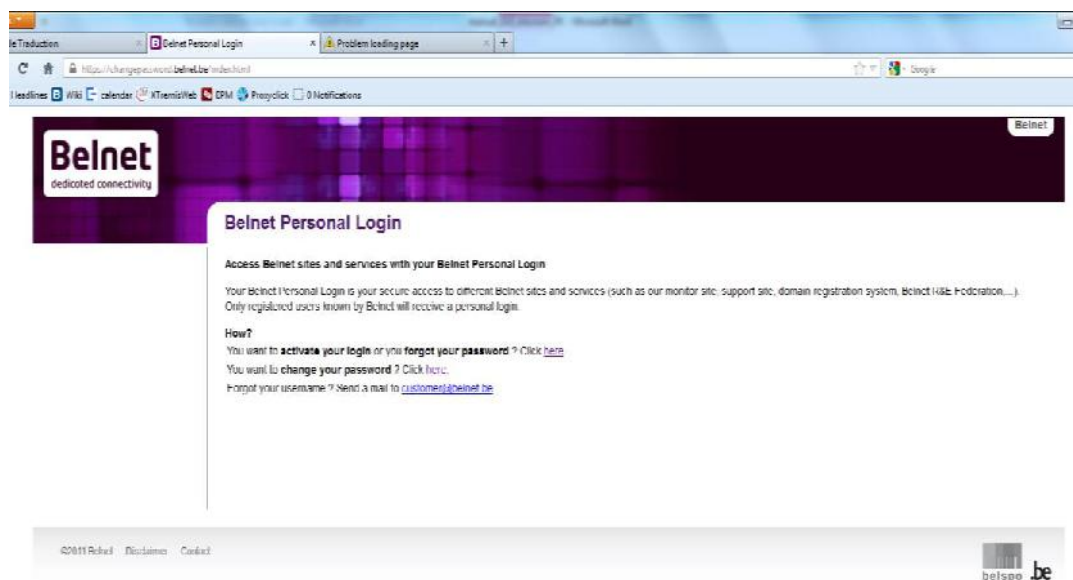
le Traduction
Belnet Personal Login
Problem loading page
https://changepassword.belnet.be/index.html
Google
Headlines Wiki calendar XTremisWeb DPM Proxyclick 0 Notifications

Belnet
dedicated connectivity
Belnet

Belnet Personal Login

Access Belnet sites and services with your Belnet Personal Login

Your Belnet Personal Login is your secure access to different Belnet sites and services (such as our monitor site, support site, domain registration system, Belnet R&E Federation,...). Only registered users known by Belnet will receive a personal login.

How?
You want to activate your login or you forgot your password ? Click here
You want to change your password ? Click here.
Forgot your username ? Send a mail to customer@belnet.be

©2011 Belnet Disclaimer Contact

belspo .be